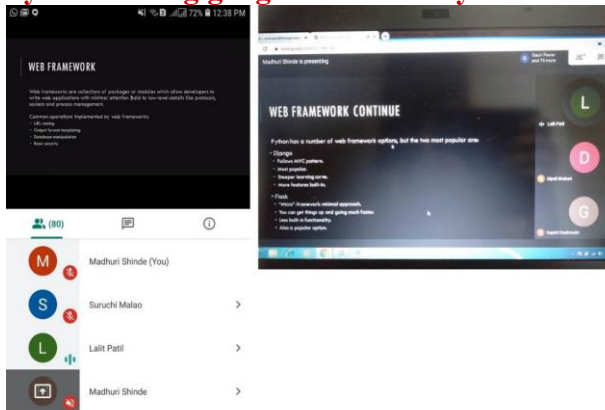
72% 12:38 PM

WEB FRAMEWORK

Web frameworks are collections of packages or modules which allow developers to write web applications with minimal attention paid to low-level details like protocols, sockets and process management.

Common operations implemented by web frameworks.
• URL routing
• Output format templating
• Database manipulation
• Basic security

(80)

M Madhuri Shinde (You)

S Suruchi Malao

L Lalit Patil

Madhuri Shinde

Madhuri Shinde is presenting

WEB FRAMEWORK CONTINUE

Python has a number of web framework options, but the two most popular are:
• Django
• Follows MVC pattern.
• Most popular.
• Steeper learning curve.
• More features built-in.
• Flask
• "Micro" framework: minimal approach.
• You can get things up and going much faster.
• Less built-in functionality.
• Also a popular option.

L
Lalit Patil
D
G